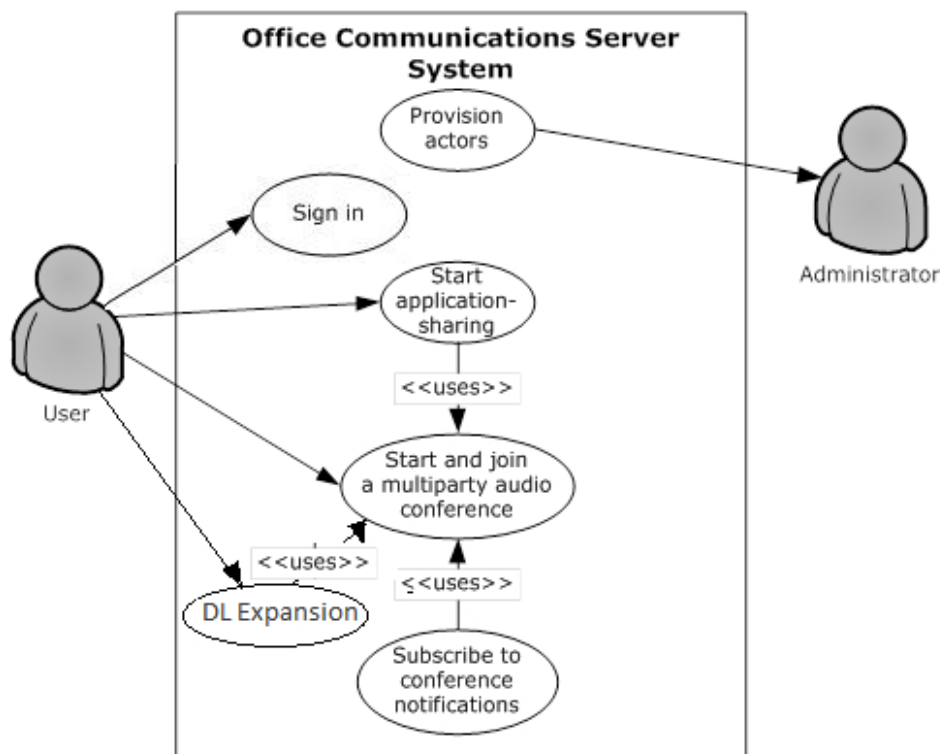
Office Communications Server System

Provision actors

Administrator

Sign in

User

Start application-sharing

<<uses>>

Start and join a multiparty audio conference

<<uses>>

<<uses>>

DL Expansion

Subscribe to conference notifications